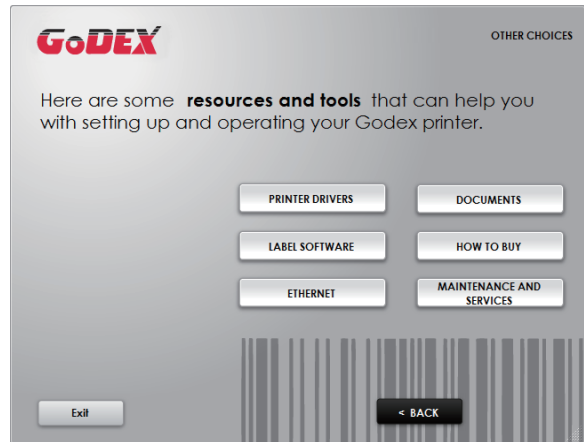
GoDEX

OTHER CHOICES

Here are some **resources and tools** that can help you with setting up and operating your Godex printer.

PRINTER DRIVERS

DOCUMENTS

LABEL SOFTWARE

HOW TO BUY

ETHERNET

MAINTENANCE AND SERVICES

Exit

< BACK